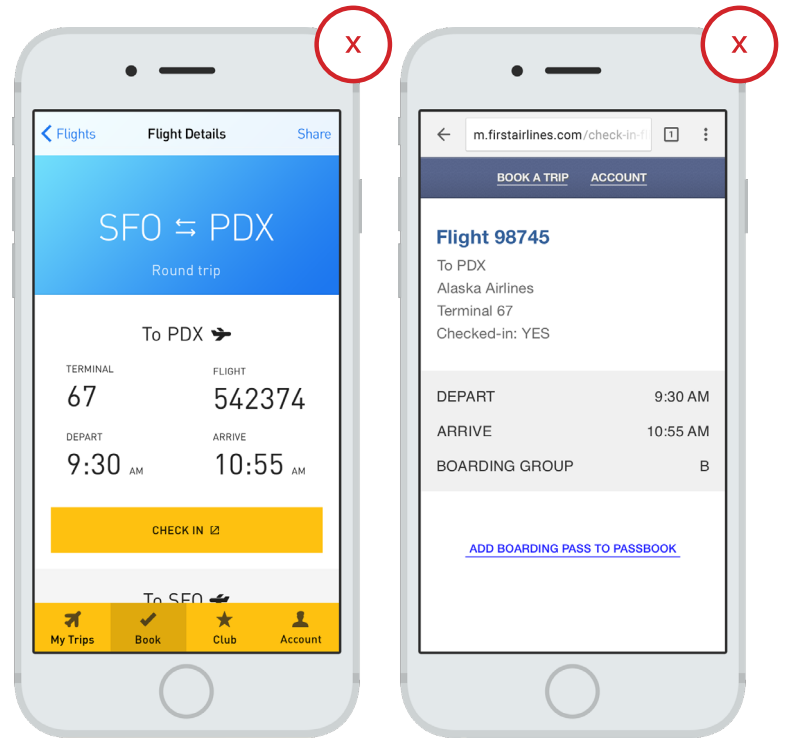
X

Flights Flight Details Share

SFO ⇆ PDX

Round trip

To PDX

TERMINAL
67

FLIGHT
542374

DEPART
9:30 AM

ARRIVE
10:55 AM

CHECK IN

To SFO

My Trips Book Club Account

X

m.firstairlines.com/check-in-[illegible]

BOOK A TRIP ACCOUNT

Flight 98745

To PDX
Alaska Airlines
Terminal 67
Checked-in: YES

| DEPART | 9:30 AM |
|---|---|
| ARRIVE | 10:55 AM |
| BOARDING GROUP | B |

ADD BOARDING PASS TO PASSBOOK